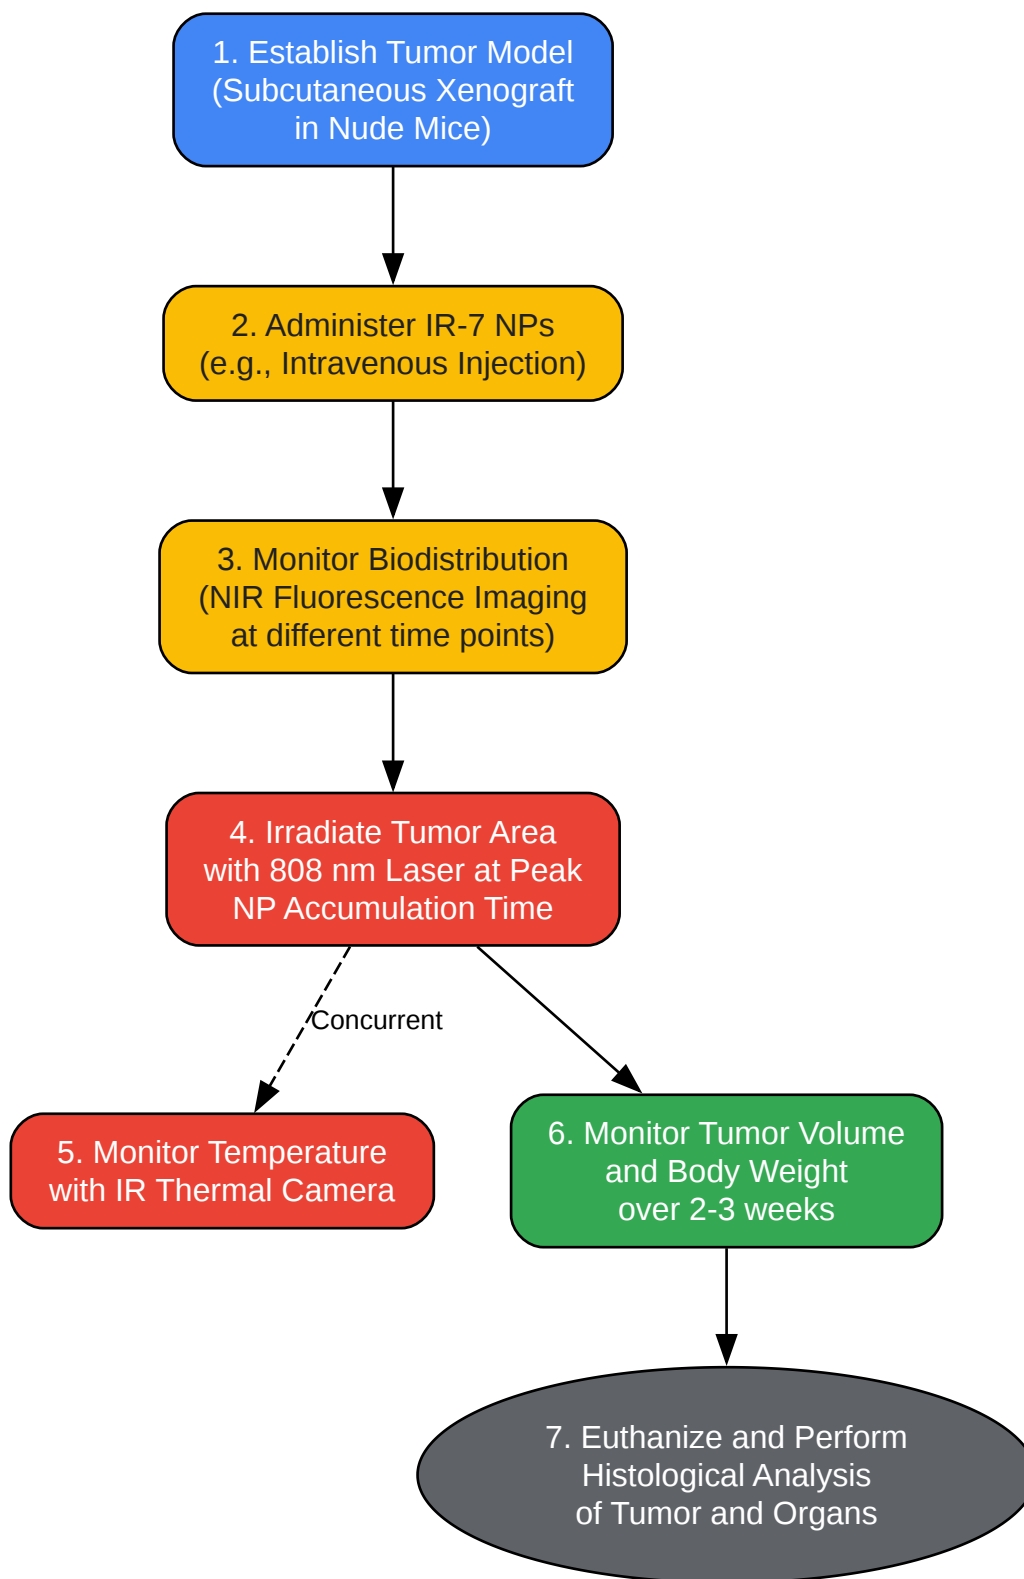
1. Establish Tumor Model (Subcutaneous Xenograft in Nude Mice)

2. Administer IR-7 NPs (e.g., Intravenous Injection)

3. Monitor Biodistribution (NIR Fluorescence Imaging at different time points)

4. Irradiate Tumor Area with 808 nm Laser at Peak NP Accumulation Time

Concurrent

5. Monitor Temperature with IR Thermal Camera

6. Monitor Tumor Volume and Body Weight over 2-3 weeks

7. Euthanize and Perform Histological Analysis of Tumor and Organs